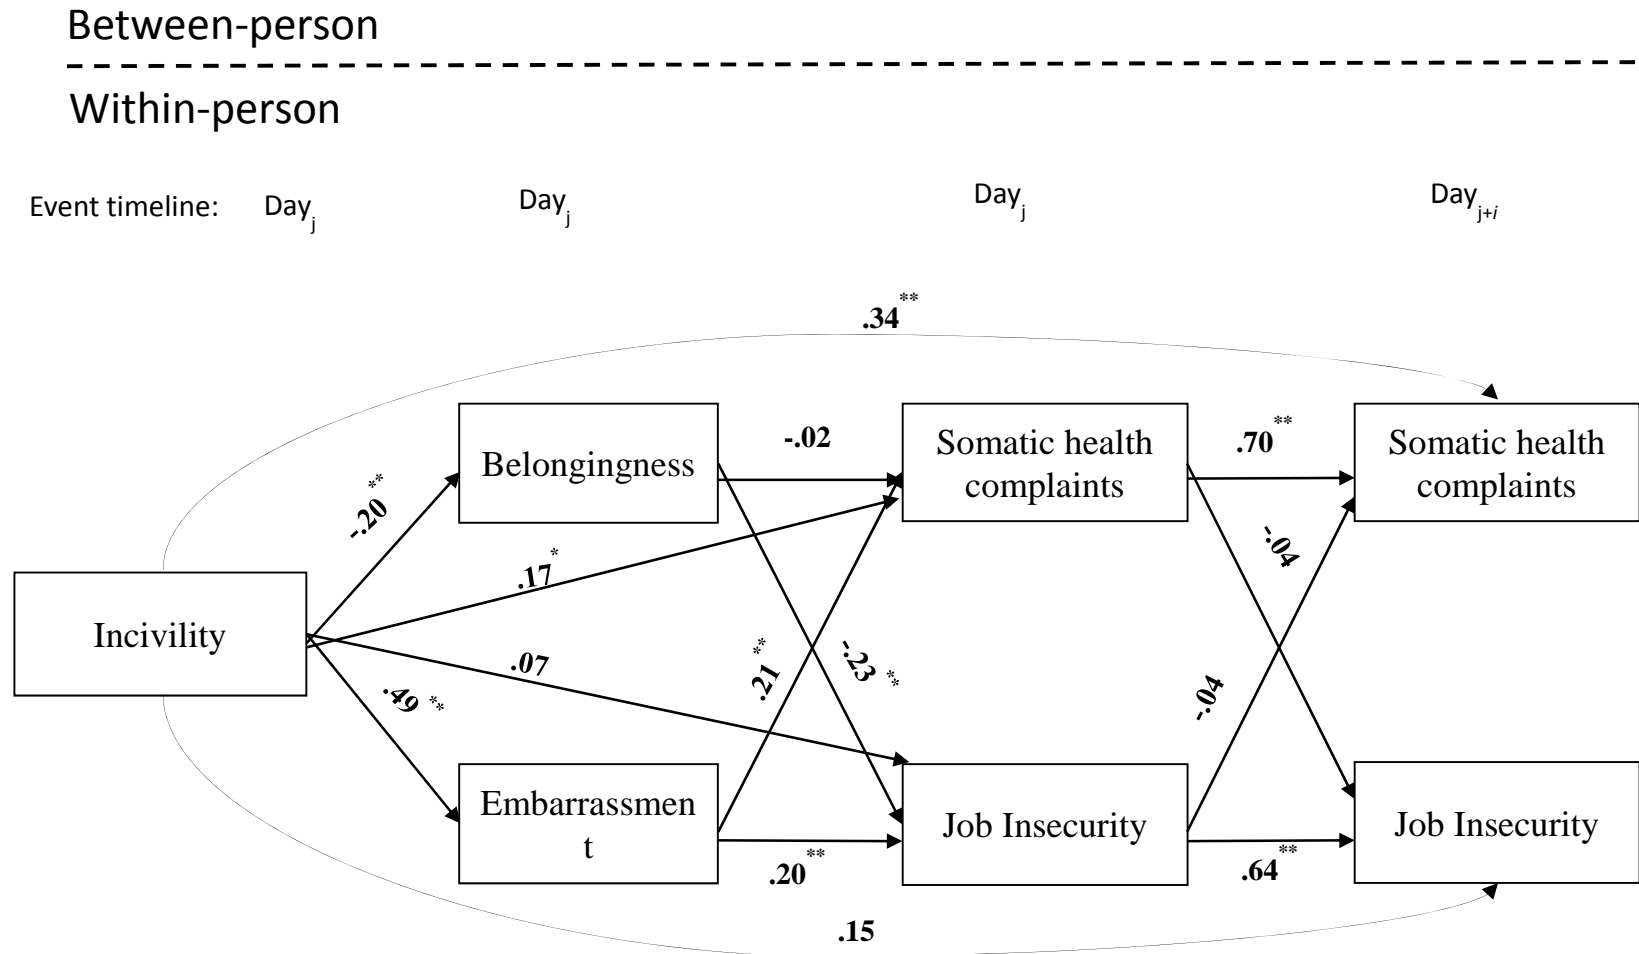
Between-person

Within-person

Event timeline: $Day_j$ $Day_j$ $Day_j$ $Day_{j+i}$

.34**

Belongingness

-.02

Somatic health complaints

.70**

Somatic health complaints

-.20**

.17*

-.04

Incivility

.07

.21**

-.23**

-.04

.49**

Embarrassmen t

Job Insecurity

Job Insecurity

.20**

.64**

.15